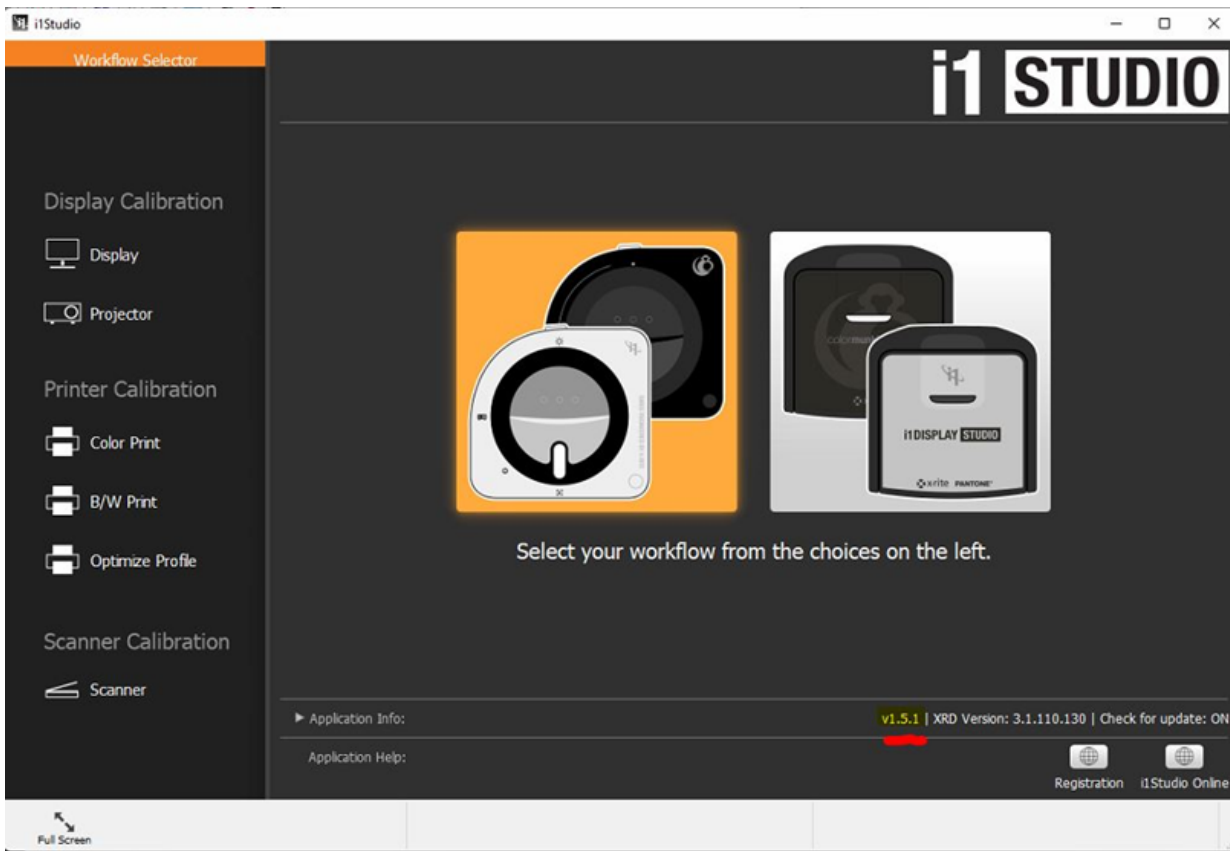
i1Studio

Workflow Selector

i1 STUDIO

Display Calibration

Display

Projector

Printer Calibration

Color Print

B/W Print

Optimize Profile

Scanner Calibration

Scanner

I1DISPLAY STUDIO

xrite PANTONE

Select your workflow from the choices on the left.

▶ Application Info:

v1.5.1 | XRD Version: 3.1.110.130 | Check for update: ON

Application Help:

Registration

i1Studio Online

Full Screen